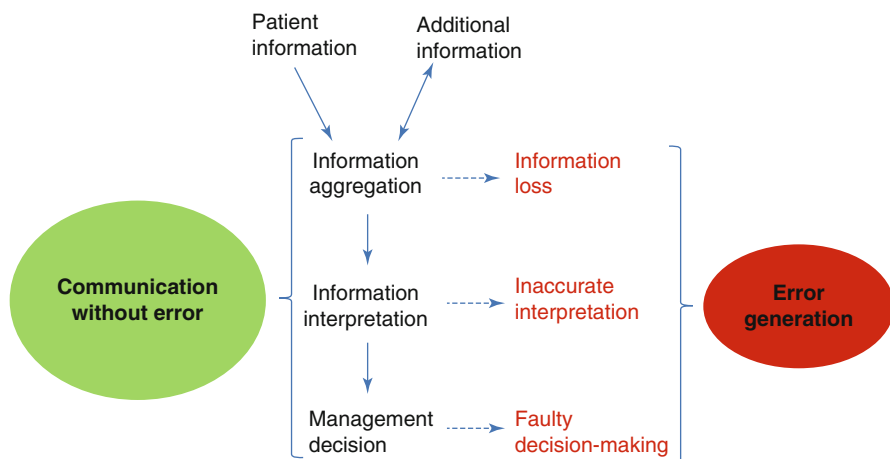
Patient information

Additional information

Communication without error

Information aggregation

Information loss

Information interpretation

Inaccurate interpretation

Management decision

Faulty decision-making

Error generation